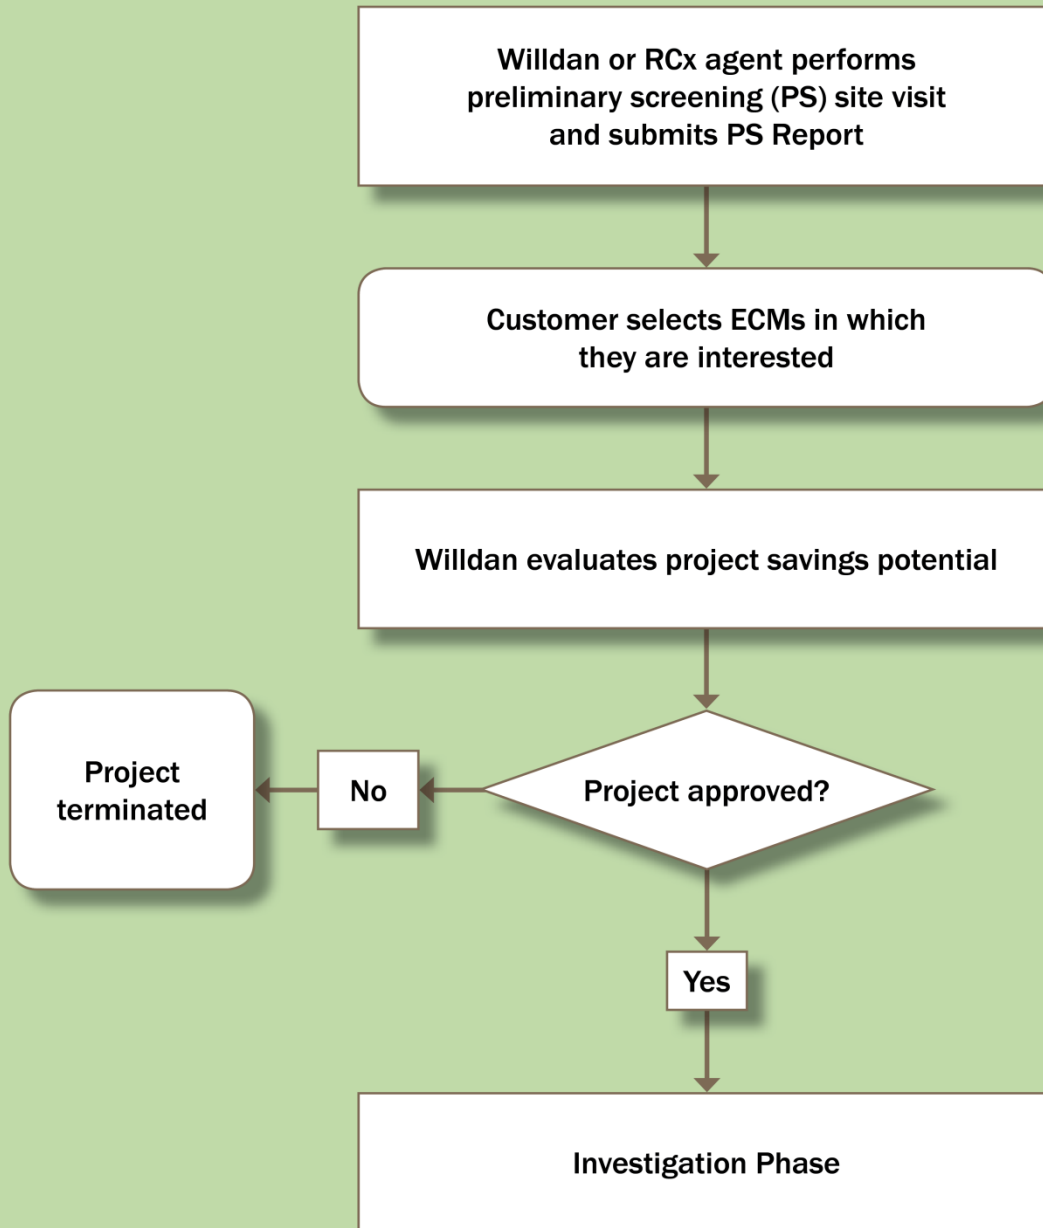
Willdan or RCx agent performs preliminary screening (PS) site visit and submits PS Report

Customer selects ECMs in which they are interested

Willdan evaluates project savings potential

Project approved?

No

Project terminated

Yes

Investigation Phase